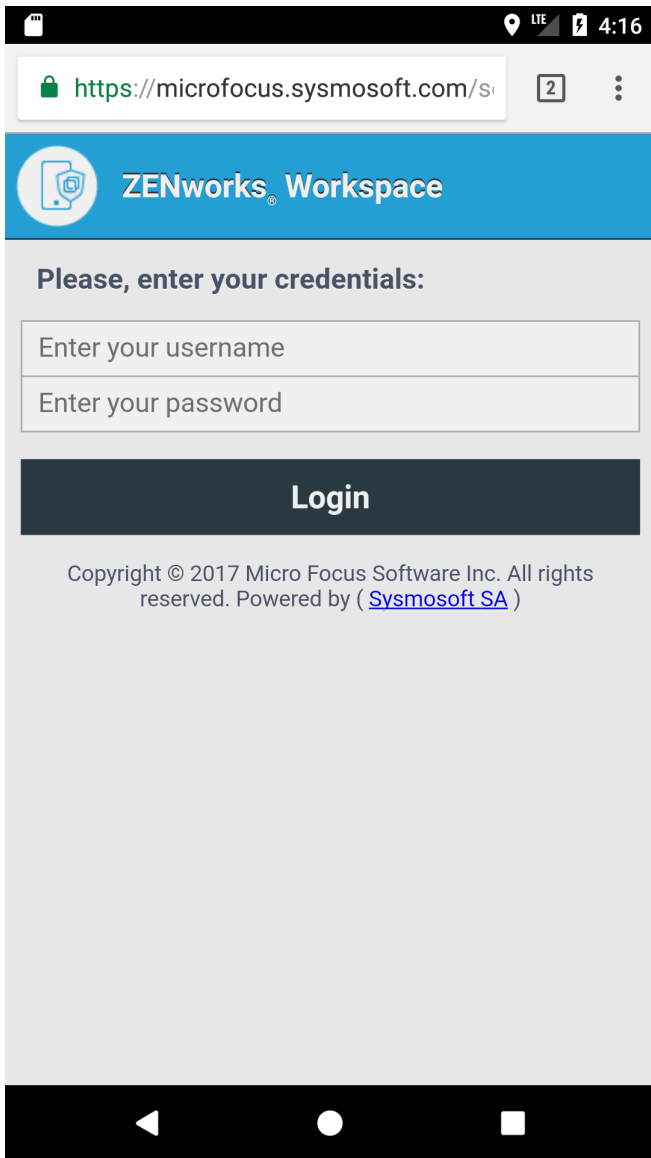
LTE 4:16

https://microfocus.sysmosoft.com/s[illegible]

2

ZENworks® Workspace

Please, enter your credentials:

Enter your username

Enter your password

Login

Copyright © 2017 Micro Focus Software Inc. All rights reserved. Powered by ( Sysmosoft SA )